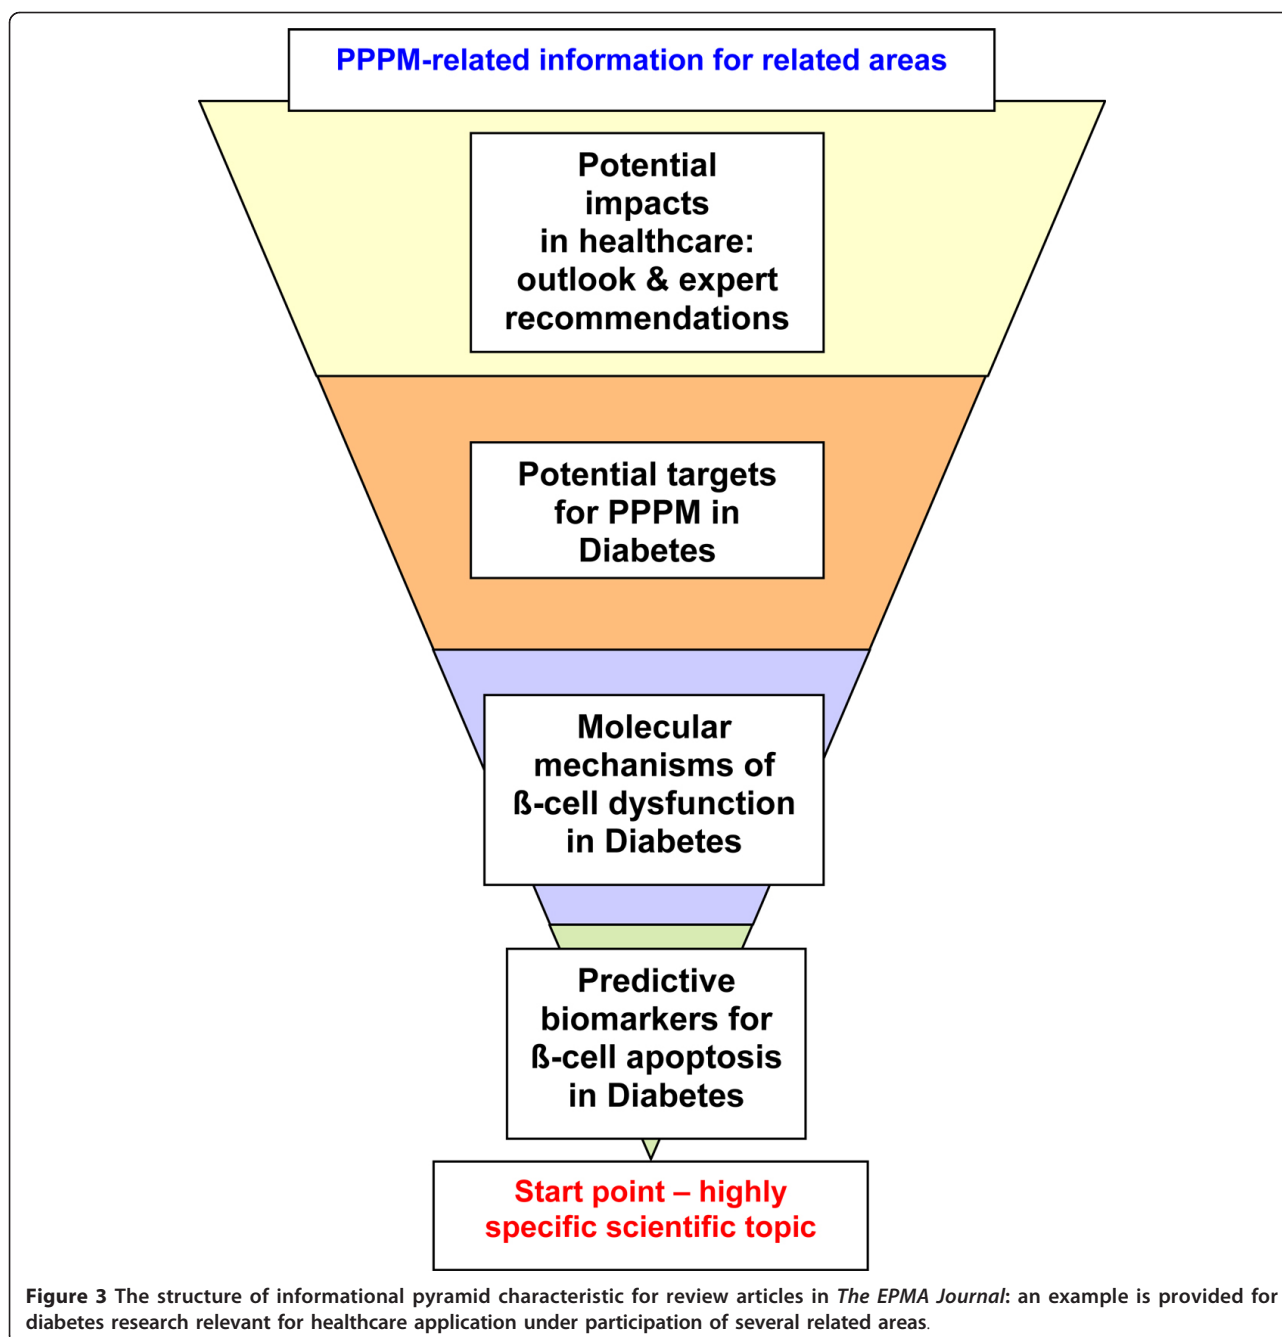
PPPM-related information for related areas

Potential impacts in healthcare: outlook & expert recommendations

Potential targets for PPPM in Diabetes

Molecular mechanisms of ß-cell dysfunction in Diabetes

Predictive biomarkers for ß-cell apoptosis in Diabetes

Start point – highly specific scientific topic

**Figure 3** The structure of informational pyramid characteristic for review articles in *The EPMA Journal*: an example is provided for diabetes research relevant for healthcare application under participation of several related areas.